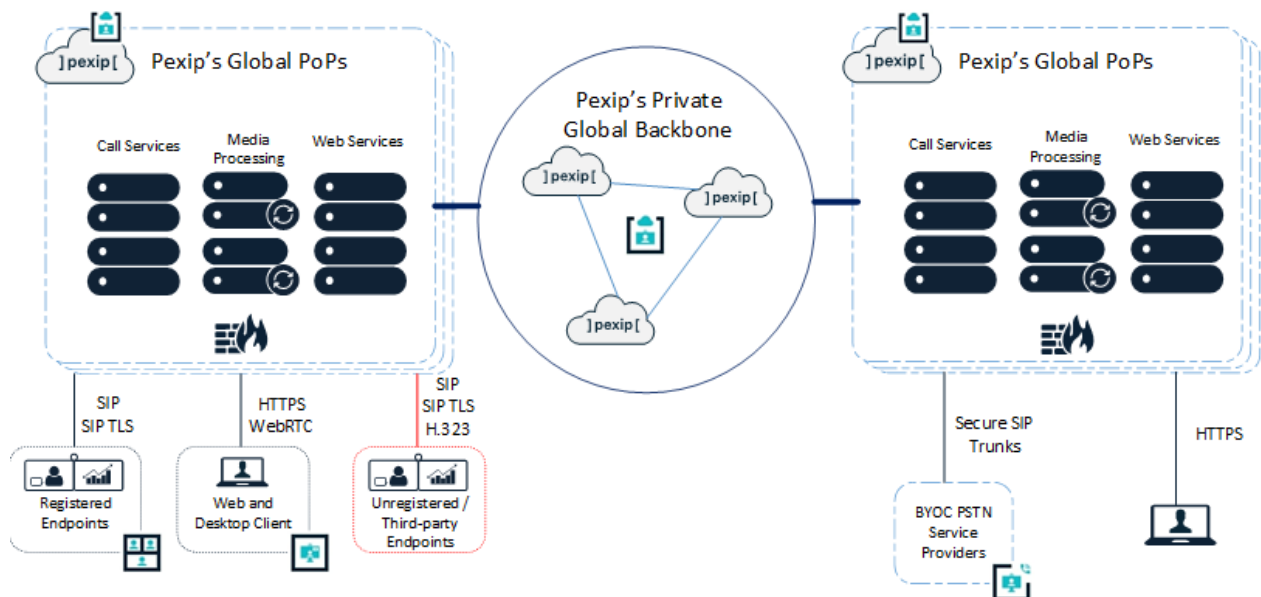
] pexip [

Pexip's Global PoPs

Call Services

Media Processing

Web Services

Pexip's Private Global Backbone

] pexip [

] pexip [

] pexip [

] pexip [

Pexip's Global PoPs

Call Services

Media Processing

Web Services

SIP
SIP TLS

HTTPS
WebRTC

SIP
SIP TLS
H.323

Registered Endpoints

Web and Desktop Client

Unregistered / Third-party Endpoints

Secure SIP Trunks

HTTPS

BYOC PSTN Service Providers